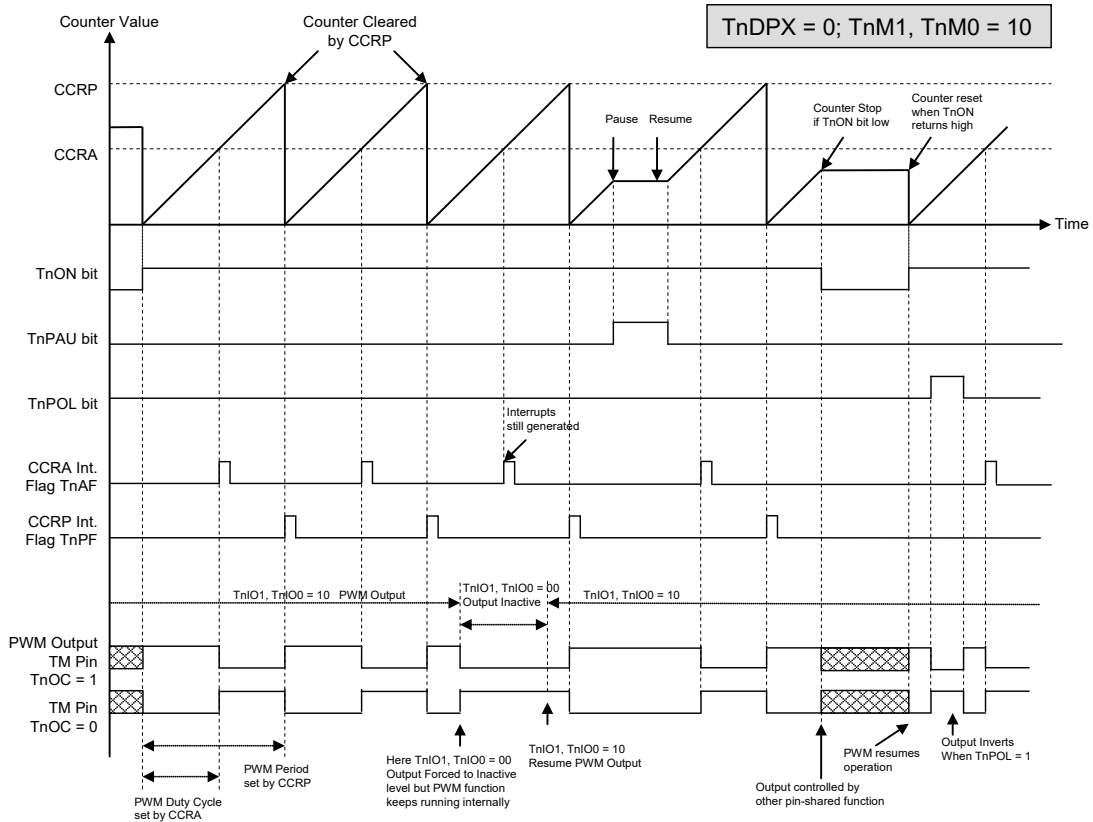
Counter Value

Counter Cleared by CCRP

TnDPX = 0; TnM1, TnM0 = 10

CCRP

CCRA

Pause

Resume

Counter Stop if TnON bit low

Counter reset when TnON returns high

Time

TnON bit

TnPAU bit

TnPOL bit

Interrupts still generated

CCRA Int. Flag TnAF

CCRP Int. Flag TnPF

TnIO1, TnIO0 = 10 PWM Output

TnIO1, TnIO0 = 00 Output Inactive

TnIO1, TnIO0 = 10

PWM Output TM Pin TnOC = 1

TM Pin TnOC = 0

PWM Period set by CCRP

PWM Duty Cycle set by CCRA

Here TnIO1, TnIO0 = 00 Output Forced to Inactive level but PWM function keeps running internally

TnIO1, TnIO0 = 10 Resume PWM Output

Output controlled by other pin-shared function

PWM resumes operation

Output Inverts When TnPOL = 1